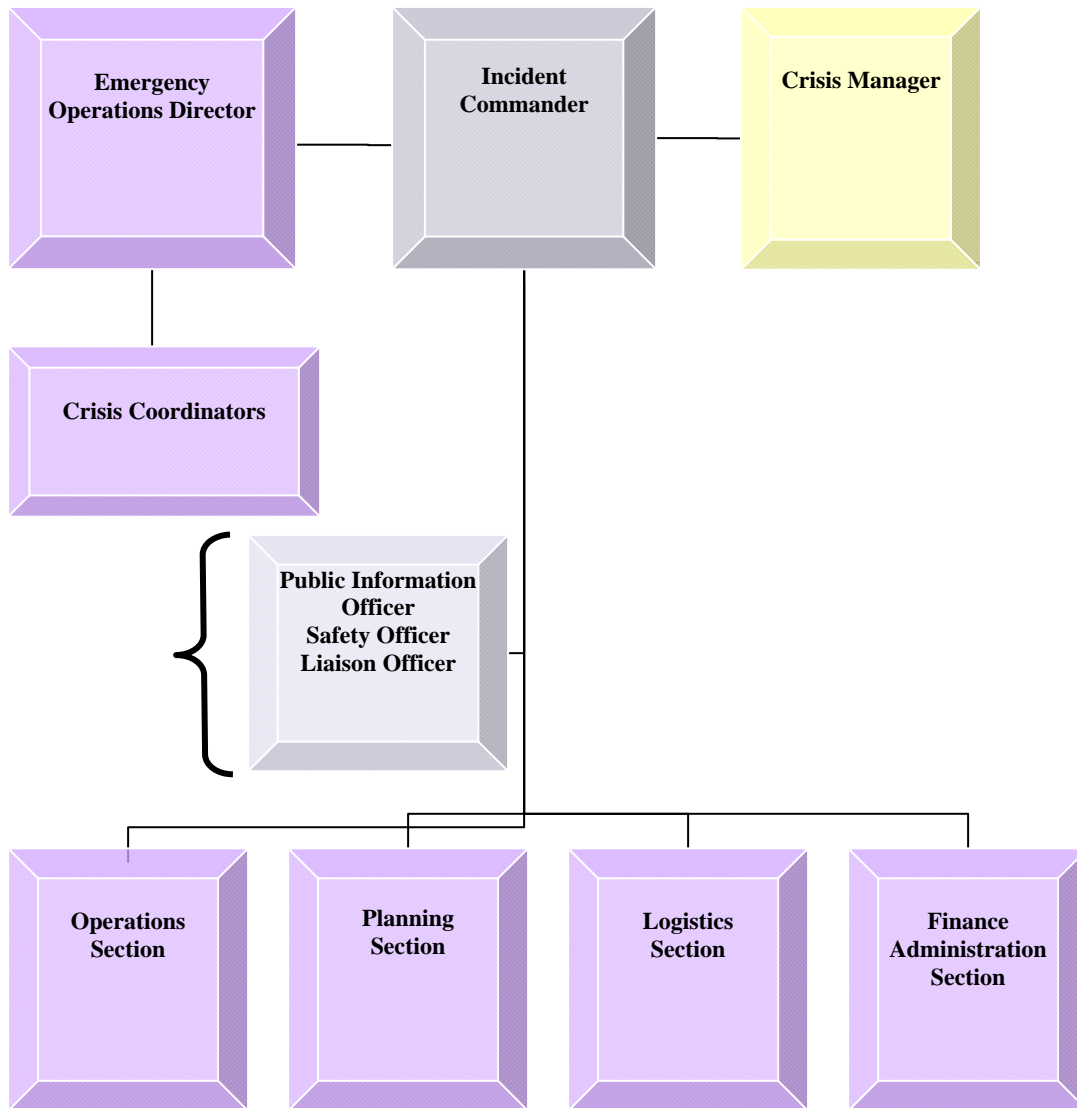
Emergency Operations Director

Incident Commander

Crisis Manager

Crisis Coordinators

Public Information Officer
Safety Officer
Liaison Officer

Operations Section

Planning Section

Logistics Section

Finance Administration Section